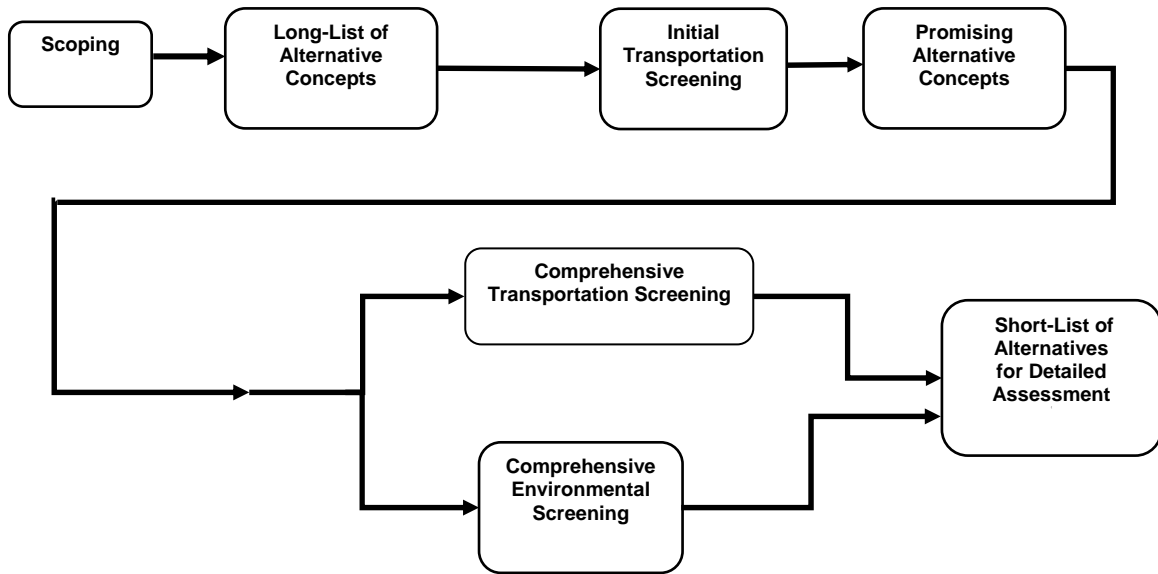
Scoping

Long-List of Alternative Concepts

Initial Transportation Screening

Promising Alternative Concepts

Comprehensive Transportation Screening

Comprehensive Environmental Screening

Short-List of Alternatives for Detailed Assessment